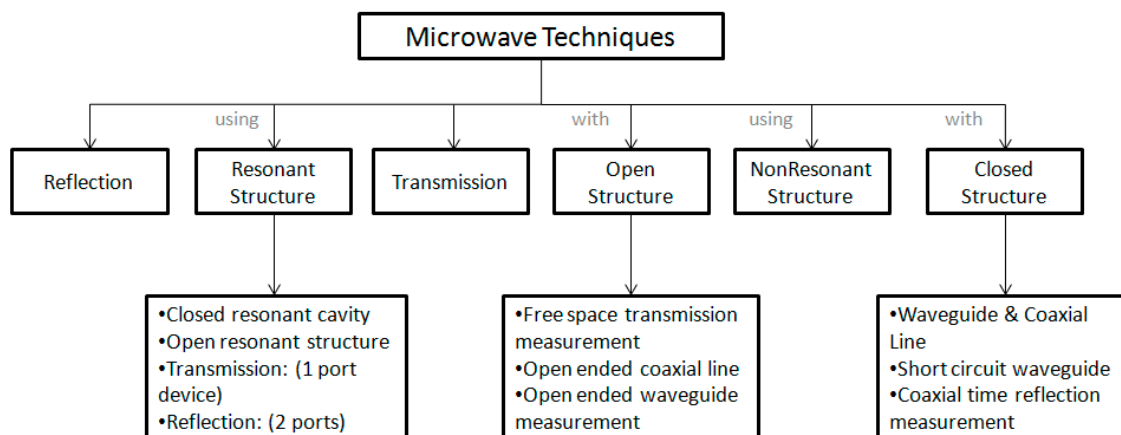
Microwave Techniques

using

with

using

with

Reflection

Resonant Structure

Transmission

Open Structure

NonResonant Structure

Closed Structure

•Closed resonant cavity
•Open resonant structure
•Transmission: (1 port device)
•Reflection: (2 ports)

•Free space transmission measurement
•Open ended coaxial line
•Open ended waveguide measurement

•Waveguide & Coaxial Line
•Short circuit waveguide
•Coaxial time reflection measurement